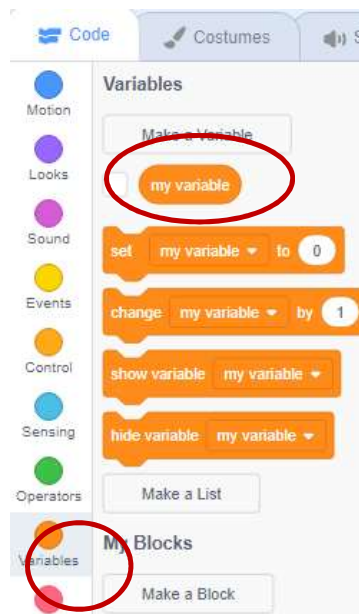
Code
Costumes
S

Motion
Looks
Sound
Events
Control
Sensing
Operators
Variables

Variables
Make a Variable
my variable
set my variable to 0
change my variable by 1
show variable my variable
hide variable my variable
Make a List
My Blocks
Make a Block